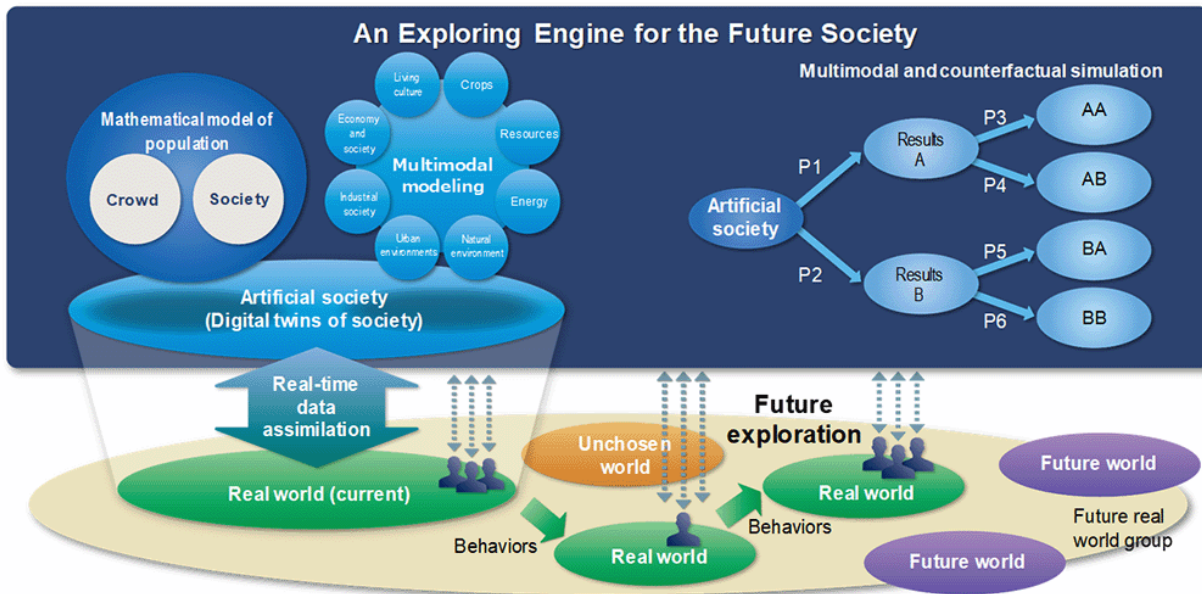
An Exploring Engine for the Future Society

Mathematical model of population

Crowd

Society

Living culture

Crops

Economy and society

Resources

Multimodal modeling

Industrial society

Energy

Urban environments

Natural environment

Multimodal and counterfactual simulation

Artificial society

P1

Results A

P3

AA

P4

AB

P2

Results B

P5

BA

P6

BB

Artificial society (Digital twins of society)

Real-time data assimilation

Future exploration

Unchosen world

Real world (current)

Behaviors

Real world

Behaviors

Real world

Future world

Future real world group

Future world